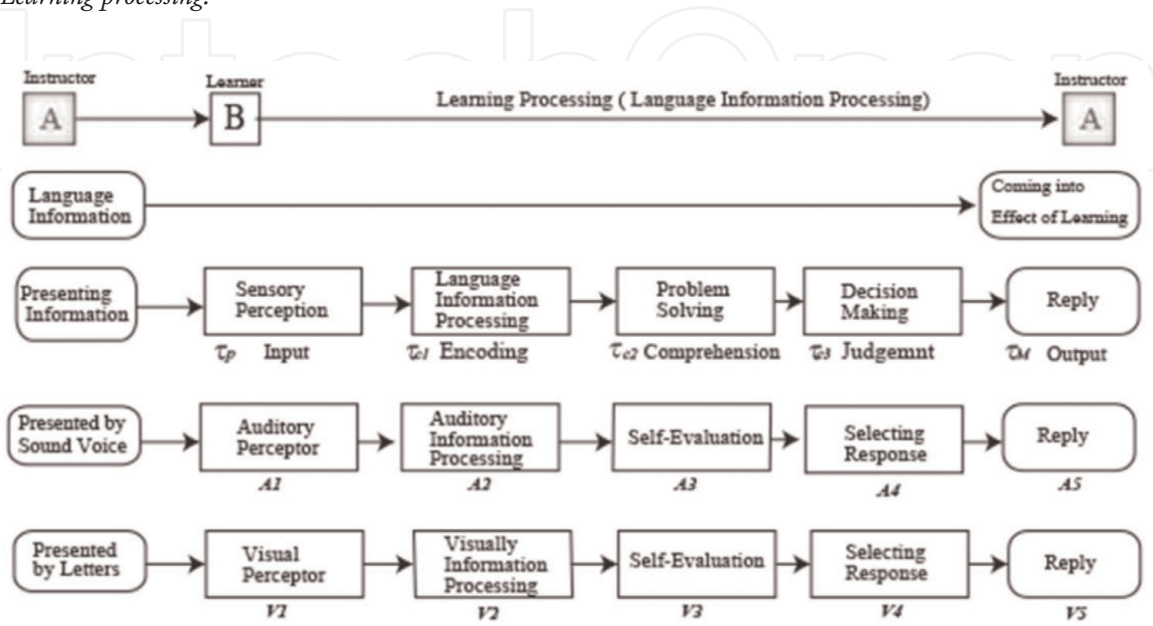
Learning processing.

Instructor
A

Learner
B

Learning Processing ( Language Information Processing)

Instructor
A

Language Information

Coming into Effect of Learning

Presenting Information

Sensory Perception

Language Information Processing

Problem Solving

Decision Making

Reply

$\tau_p$ Input

$\tau_{c1}$ Encoding

$\tau_{c2}$ Comprehension

$\tau_{c3}$ Judgemnt

$\tau_M$ Output

Presented by Sound Voice

Auditory Perceptor

Auditory Information Processing

Self-Evaluation

Selecting Response

Reply

A1

A2

A3

A4

A5

Presented by Letters

Visual Perceptor

Visually Information Processing

Self-Evaluation

Selecting Response

Reply

V1

V2

V3

V4

V5